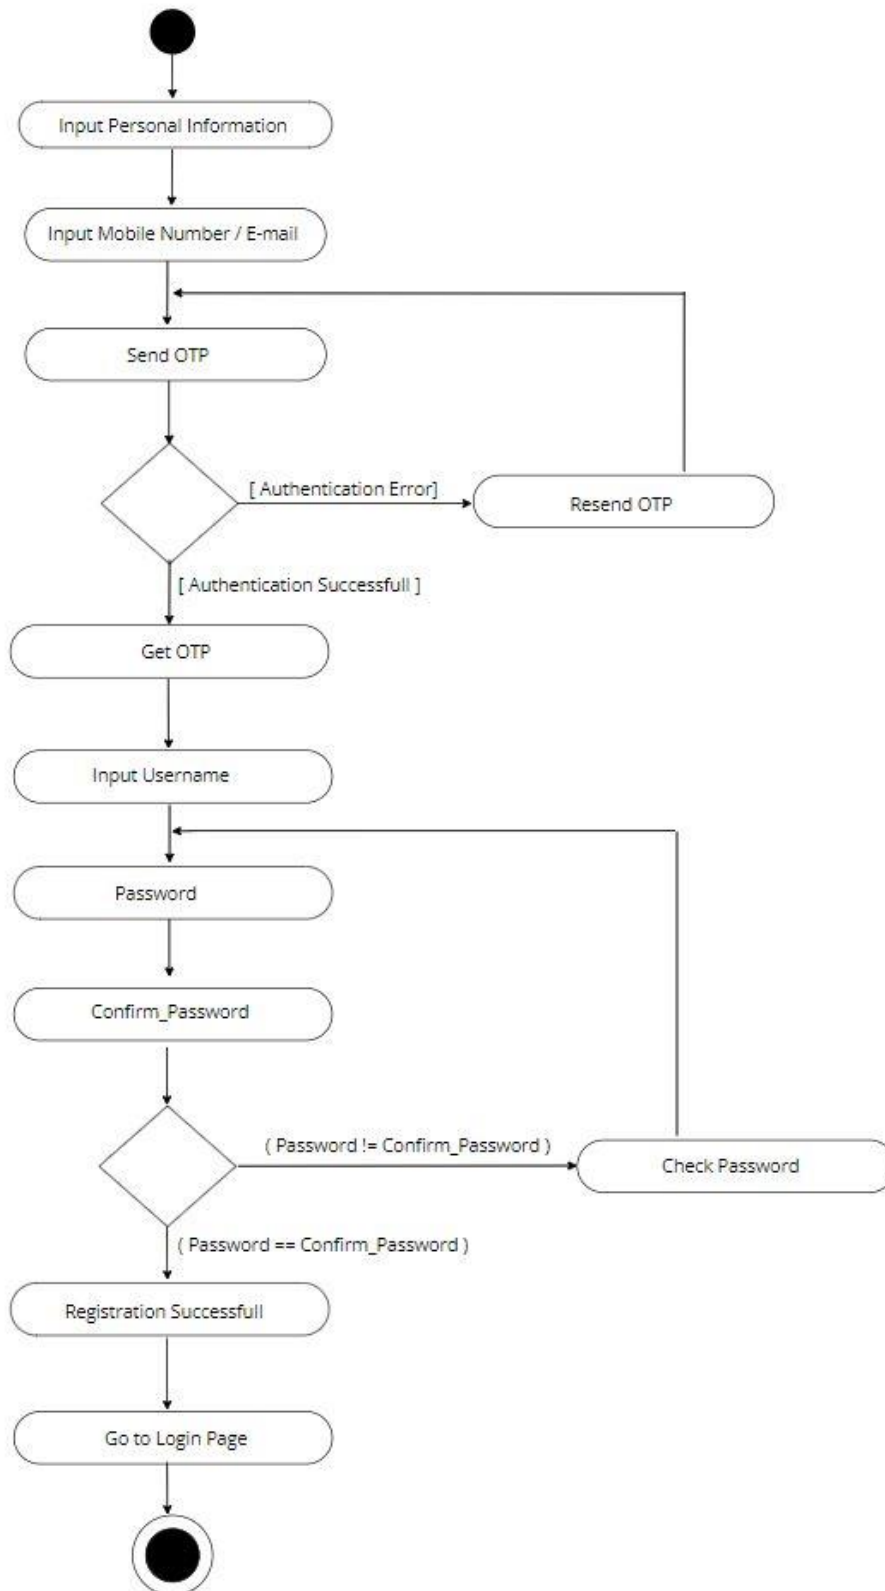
Input Personal Information

Input Mobile Number / E-mail

Send OTP

[ Authentication Error]

Resend OTP

[ Authentication Successfull ]

Get OTP

Input Username

Password

Confirm_Password

( Password != Confirm_Password )

Check Password

( Password == Confirm_Password )

Registration Successfull

Go to Login Page